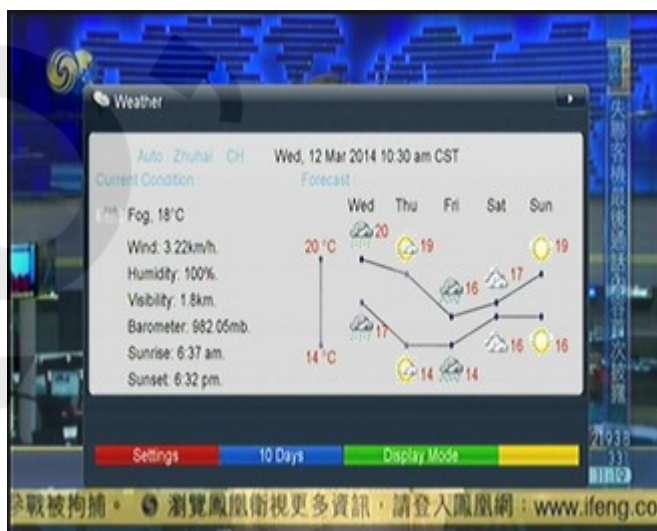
Weather

Auto: Zhuhai CH

Wed, 12 Mar 2014 10:30 am CST

Current Condition

Forecast

Fog, 18°C

Wind: 3.22km/h.

Humidity: 100%.

Visibility: 1.8km.

Barometer: 982.05mb.

Sunrise: 6:37 am.

Sunset: 6:32 pm.

| Wed | Thu | Fri | Sat | Sun |
|---|---|---|---|---|
| 20 | 19 | 16 | 17 | 19 |
| 17 | 14 | 14 | 16 | 16 |

20°C

14°C

Settings

10 Days

Display Mode

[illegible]

參戰被拘捕。 瀏覽鳳凰衛視更多資訊，請登入鳳凰網：www.ifeng.co